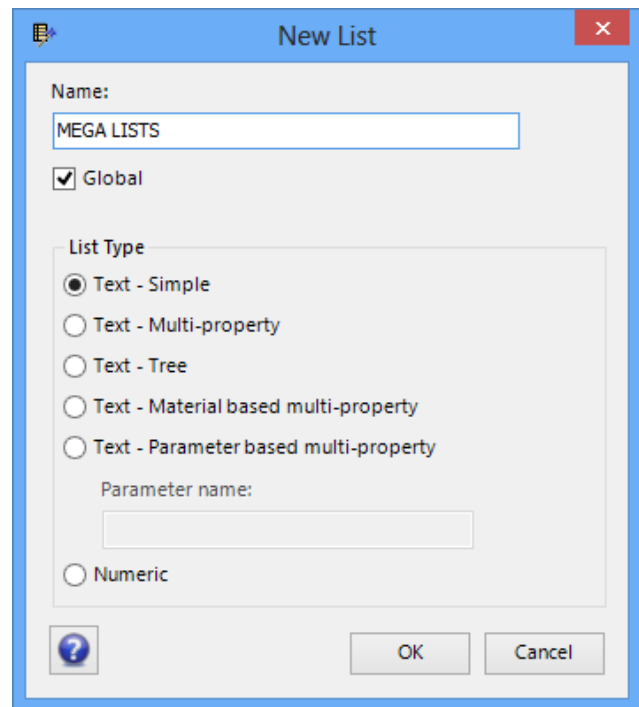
New List

Name:

MEGA LISTS

Global

List Type

Text - Simple

Text - Multi-property

Text - Tree

Text - Material based multi-property

Text - Parameter based multi-property

Parameter name:

Numeric

OK

Cancel